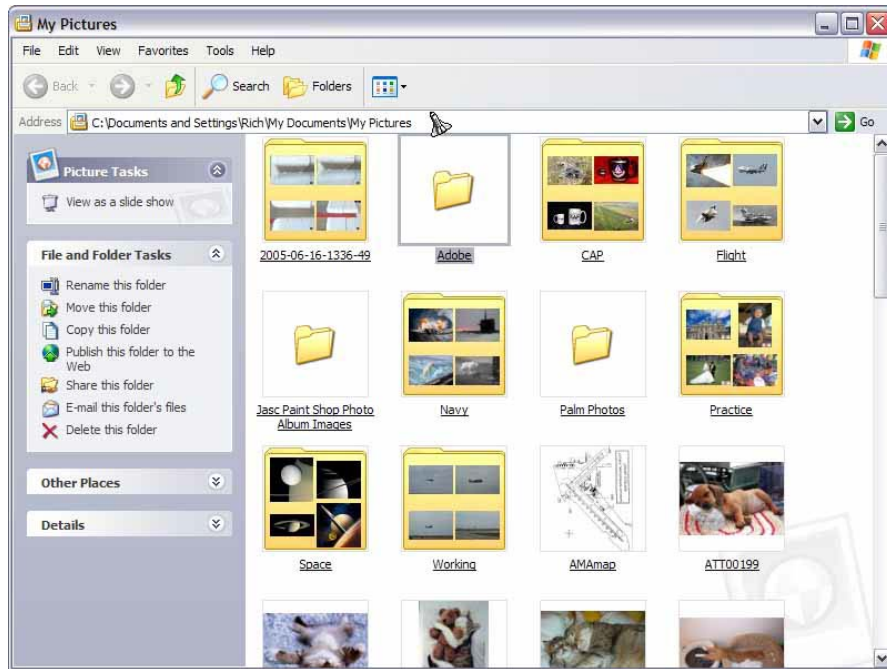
My Pictures

File Edit View Favorites Tools Help

Back Search Folders

Address C:\Documents and Settings\Rich\My Documents\My Pictures Go

Picture Tasks

View as a slide show

File and Folder Tasks

Rename this folder
Move this folder
Copy this folder
Publish this folder to the Web
Share this folder
E-mail this folder's files
Delete this folder

Other Places

Details

2005-06-16-1336-49
Adobe
CAP
Flight
Jasc Paint Shop Photo Album Images
Navy
Palm Photos
Practice
Space
Working
AMAmap
ATT00199